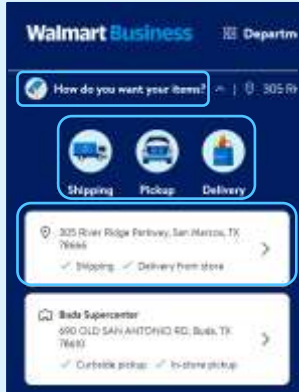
Walmart Business

Departm

How do you want your items?

305 Ri

Shipping

Pickup

Delivery

305 River Ridge Parkway, San Marcos, TX 78666

✓ Shipping ✓ Delivery from store

Buda Supercenter

690 OLD SAN ANTONIO RD, Buda, TX 78610

✓ Curbside pickup ✓ In-store pickup